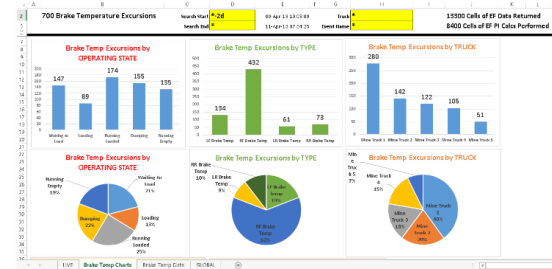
A B C D E F G H I J K

1 700 Brake Temperature Excursions

Search Start *-2d 09-Apr-13 13:56:09

Track *

13300 Cells of EF Data Returned

2

Search End * 11-Apr-13 07:33:29

Event Name *

8400 Cells of EF PI Calcs Performed

Brake Temp Excursions by OPERATING STATE

147 89 174 155 135

Waiting to Load | Loading | Running Loaded | Dumping | Running Empty

Brake Temp Excursions by TYPE

154 432 61 73

LF Brake Temp | RF Brake Temp | LR Brake Temp | RR Brake Temp

Brake Temp Excursions by TRUCK

280 142 122 105 51

Mine Truck 1 | Mine Truck 2 | Mine Truck 3 | Mine Truck 4 | Mine Truck 5

Brake Temp Excursions by OPERATING STATE

Running Empty 19%

Waiting to Load 21%

Loading 13%

Running Loaded 25%

Dumping 22%

Brake Temp Excursions by TYPE

RR Brake Temp 10%

LR Brake Temp 9%

LF Brake Temp 22%

RF Brake Temp 62%

Brake Temp Excursions by TRUCK

Min e Truc k 5 7%

Mine Truck 4 15%

Mine Truck 3 17%

Mine Truck 2 20%

Mine Truck 1 40%

LIVE | Brake Temp Charts | Brake Temp Calc | GLOBAL